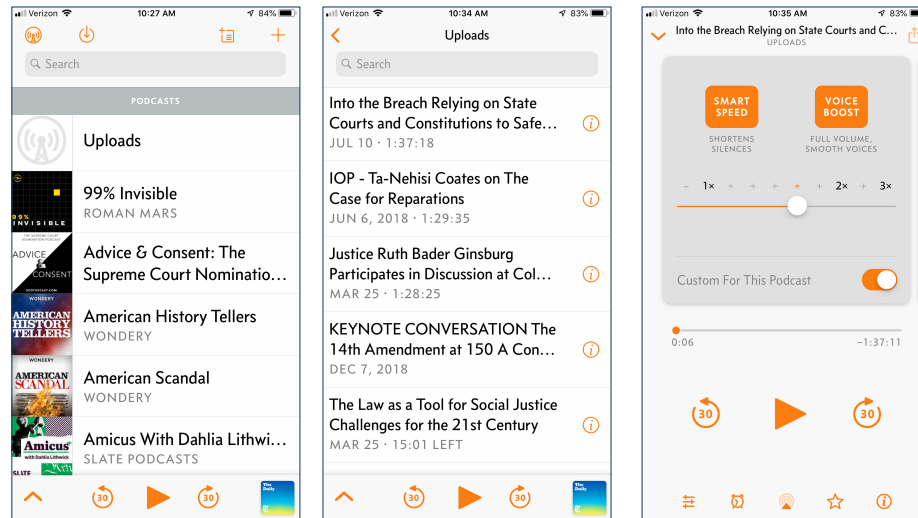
Verizon 10:27 AM 84%

Search

PODCASTS

Uploads

99% INVISIBLE

99% Invisible
ROMAN MARS

THE SUPREME COURT NOMINATION PODCAST
ADVICE & CONSENT

Advice & Consent: The Supreme Court Nominatio…

WONDERY
AMERICAN HISTORY TELLERS

American History Tellers
WONDERY

WONDERY
AMERICAN SCANDAL

American Scandal
WONDERY

Amicus
with Dahlia Lithwick
SLATE

Amicus With Dahlia Lithwi…
SLATE PODCASTS

30 30

The Daily

Verizon 10:34 AM 83%

Uploads

Search

Into the Breach Relying on State Courts and Constitutions to Safe…
JUL 10 · 1:37:18

IOP - Ta-Nehisi Coates on The Case for Reparations
JUN 6, 2018 · 1:29:35

Justice Ruth Bader Ginsburg Participates in Discussion at Col…
MAR 25 · 1:28:25

KEYNOTE CONVERSATION The 14th Amendment at 150 A Con…
DEC 7, 2018

The Law as a Tool for Social Justice Challenges for the 21st Century
MAR 25 · 15:01 LEFT

30 30

The Daily

Verizon 10:35 AM 83%

Into the Breach Relying on State Courts and C…
UPLOADS

SMART SPEED
SHORTENS SILENCES

VOICE BOOST
FULL VOLUME, SMOOTH VOICES

– 1× + + + + + 2× + 3×

Custom For This Podcast

0:06 −1:37:11

30 30